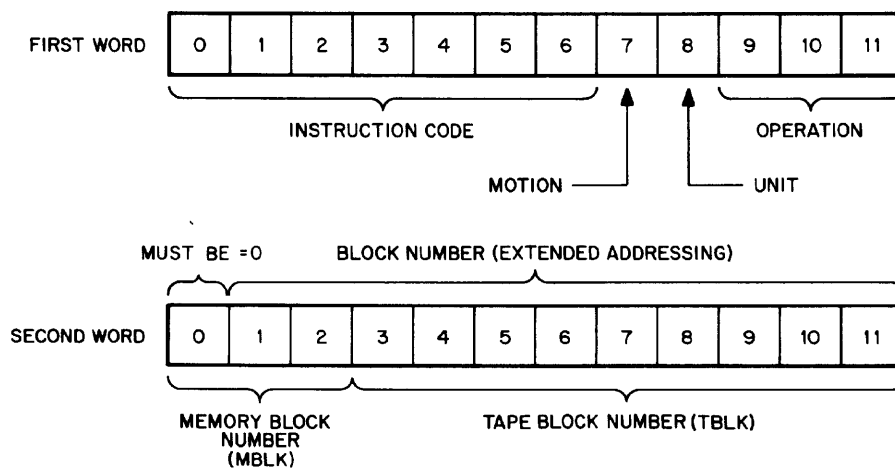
FIRST WORD

| 0 | 1 | 2 | 3 | 4 | 5 | 6 | 7 | 8 | 9 | 10 | 11 |
|---|---|---|---|---|---|---|---|---|---|---|---|

INSTRUCTION CODE

OPERATION

MOTION

UNIT

MUST BE =0

BLOCK NUMBER (EXTENDED ADDRESSING)

SECOND WORD

| 0 | 1 | 2 | 3 | 4 | 5 | 6 | 7 | 8 | 9 | 10 | 11 |
|---|---|---|---|---|---|---|---|---|---|---|---|

MEMORY BLOCK NUMBER (MBLK)

TAPE BLOCK NUMBER (TBLK)